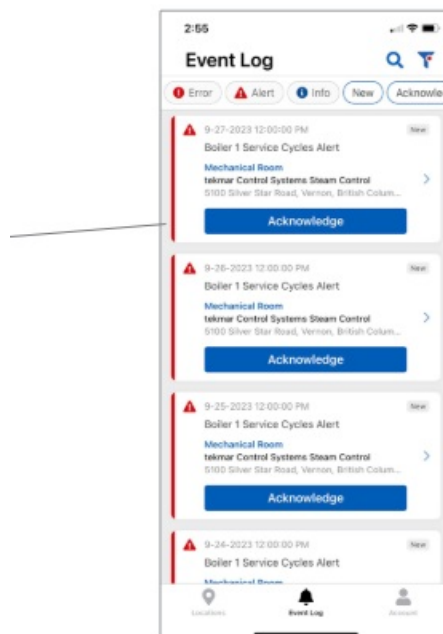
2:55

Event Log

Error Alert Info New Acknowle

9-27-2023 12:00:00 PM New
Boiler 1 Service Cycles Alert
Mechanical Room
tekmar Control Systems Steam Control
5100 Silver Star Road, Vernon, British Colum...
Acknowledge

9-26-2023 12:00:00 PM New
Boiler 1 Service Cycles Alert
Mechanical Room
tekmar Control Systems Steam Control
5100 Silver Star Road, Vernon, British Colum...
Acknowledge

9-25-2023 12:00:00 PM New
Boiler 1 Service Cycles Alert
Mechanical Room
tekmar Control Systems Steam Control
5100 Silver Star Road, Vernon, British Colum...
Acknowledge

9-24-2023 12:00:00 PM New
Boiler 1 Service Cycles Alert
Mechanical Room

Locations Event Log Account